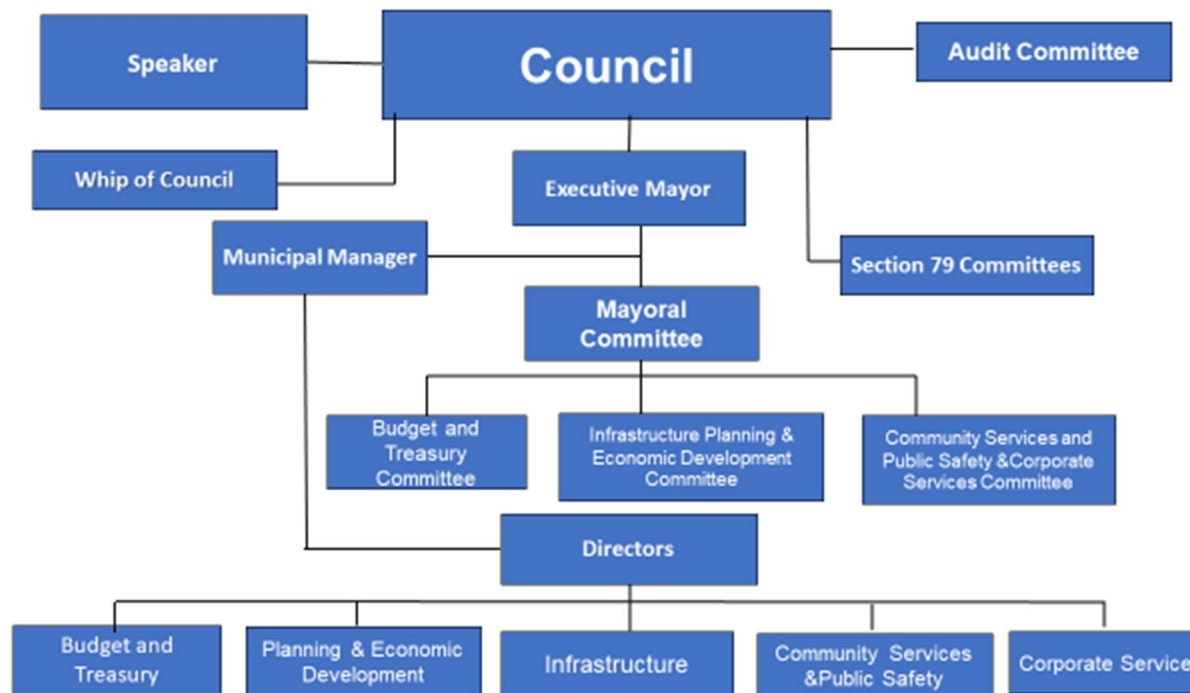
Speaker

Council

Audit Committee

Whip of Council

Executive Mayor

Municipal Manager

Section 79 Committees

Mayoral Committee

Budget and Treasury Committee

Infrastructure Planning & Economic Development Committee

Community Services and Public Safety &Corporate Services Committee

Directors

Budget and Treasury

Planning & Economic Development

Infrastructure

Community Services &Public Safety

Corporate Service